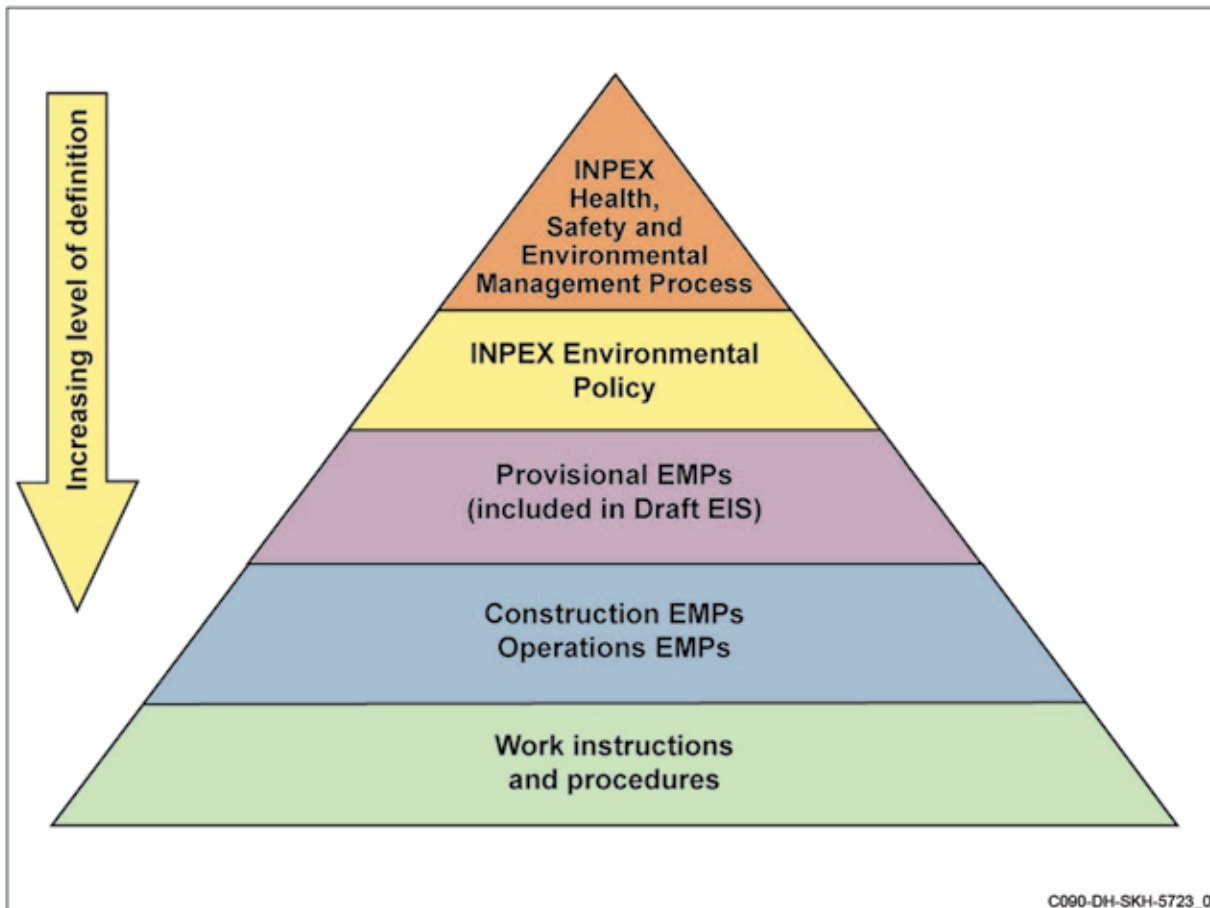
Increasing level of definition

INPEX Health, Safety and Environmental Management Process

INPEX Environmental Policy

Provisional EMPs (included in Draft EIS)

Construction EMPs
Operations EMPs

Work instructions and procedures

C090-DH-SKH-5723_0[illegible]